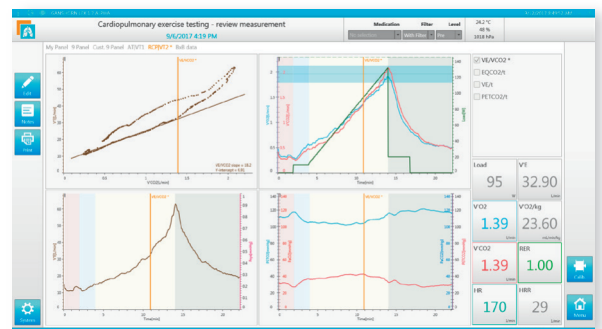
Cardiopulmonary exercise testing - review measurement
9/6/2017 4:19 PM
Medication
Filter
Level
24.2 °C
48 %
1018 hPa
My Panel 9 Panel Cust. 9 Panel AT/VT1 RC/VT2* Bull data
Edit
Notes
Print
System
VE/VCO2 *
EQCO2/t
VE/t
PETCO2/t
Load
95
VT
32.90
V'O2
1.39
V'O2/kg
23.60
V'CO2
1.39
RER
1.00
HR
170
HRR
29
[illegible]
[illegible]